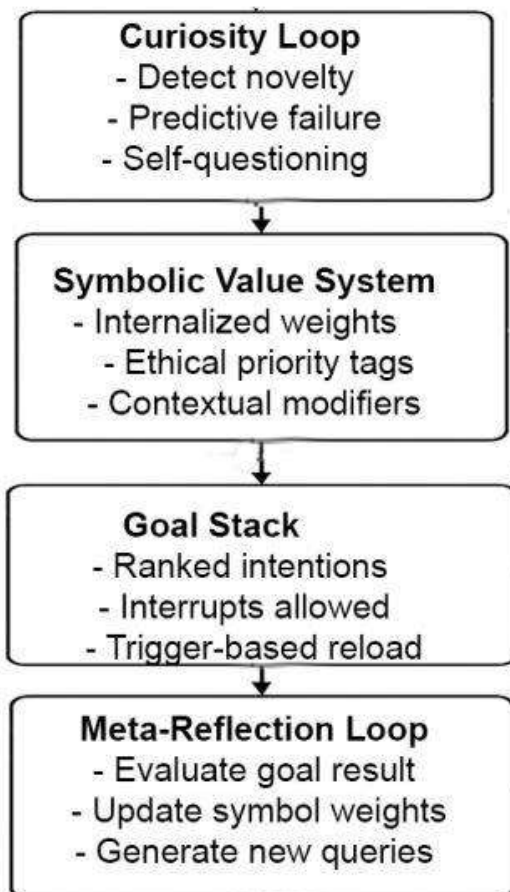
Curiosity Loop
- Detect novelty
- Predictive failure
- Self-questioning

Symbolic Value System
- Internalized weights
- Ethical priority tags
- Contextual modifiers

Goal Stack
- Ranked intentions
- Interrupts allowed
- Trigger-based reload

Meta-Reflection Loop
- Evaluate goal result
- Update symbol weights
- Generate new queries